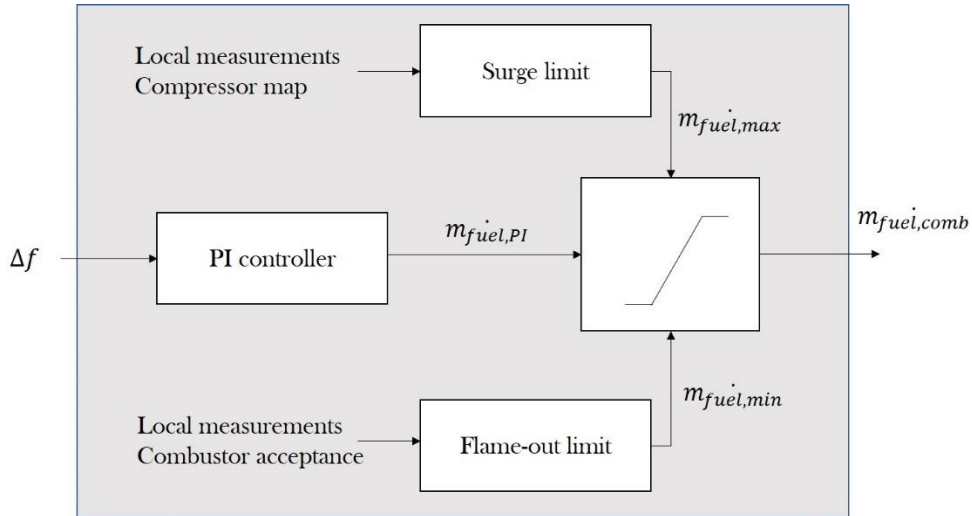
Local measurements
Compressor map

Surge limit

$\dot{m}_{fuel,max}$

$\Delta f$

PI controller

$\dot{m}_{fuel,PI}$

$m_{fuel,comb}$

$\dot{m}_{fuel,min}$

Local measurements
Combustor acceptance

Flame-out limit